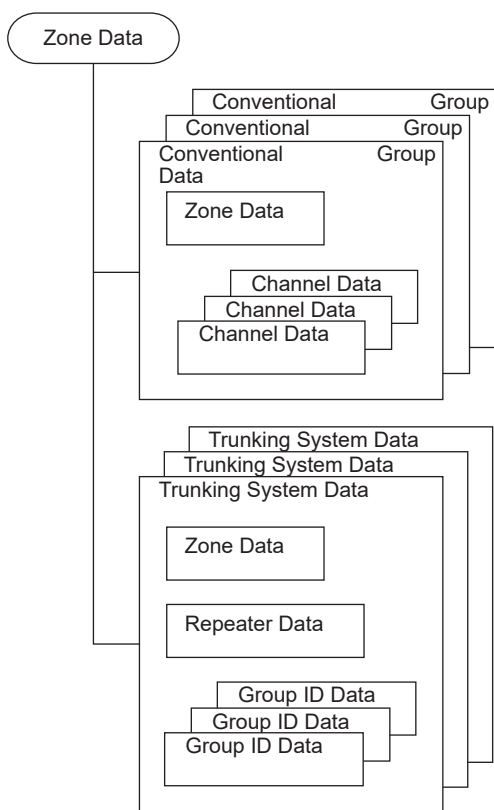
Zone Data

Conventional Group

Conventional Group

Conventional Group Data

Zone Data

Channel Data

Channel Data

Channel Data

Trunking System Data

Trunking System Data

Trunking System Data

Zone Data

Repeater Data

Group ID Data

Group ID Data

Group ID Data